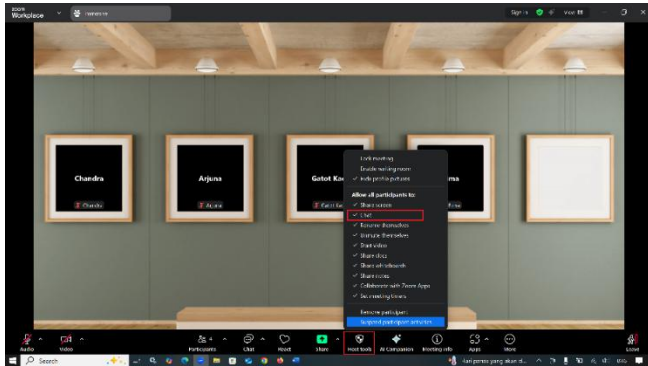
zoom Workplace

Sign in

View

Chandra

Chandra

Arjuna

Arjuna

Gatot Ka

Gatot Ka

rna

Lock meeting
Enable waiting room
Hide profile pictures

Allow all participants to:
✓ Share screen
✓ Chat
✓ Rename themselves
✓ Unmute themselves
✓ Start video
✓ Share docs
✓ Share whiteboards
✓ Share notes
✓ Collaborate with Zoom Apps
✓ See meeting timers

Remove participant...
Suspend participant activities

Audio
Video
4 Participants
Chat
React
Share
Host tools
AI Companion
Meeting info
Apps
More
Leave

Search
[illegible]